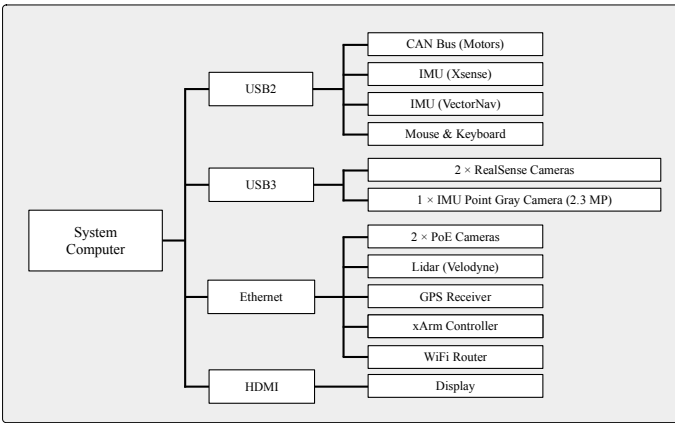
System Computer

USB2

CAN Bus (Motors)

IMU (Xsense)

IMU (VectorNav)

Mouse & Keyboard

USB3

2 × RealSense Cameras

1 × IMU Point Gray Camera (2.3 MP)

Ethernet

2 × PoE Cameras

Lidar (Velodyne)

GPS Receiver

xArm Controller

WiFi Router

HDMI

Display